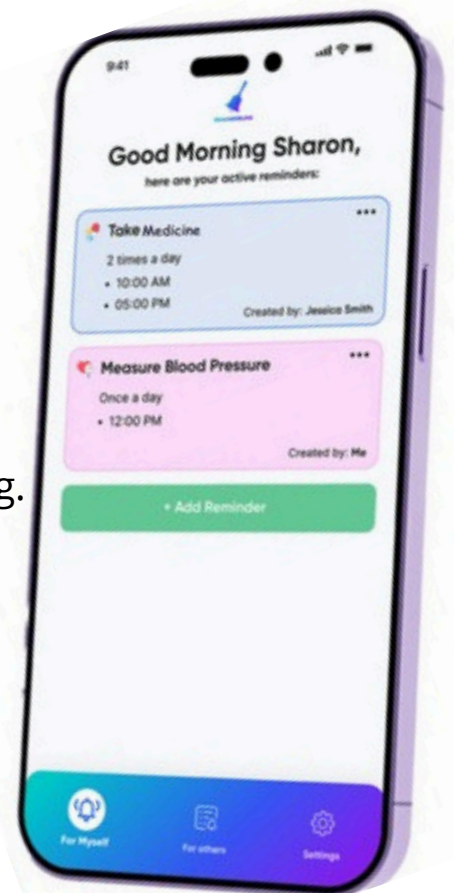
9:41

Good Morning Sharon,

here are your active reminders:

Take Medicine
...
2 times a day
• 10:00 AM
• 05:00 PM
Created by: Jessica Smith

Measure Blood Pressure
...
Once a day
• 12:00 PM
Created by: Me

g.

+ Add Reminder

For Myself
For others
Settings